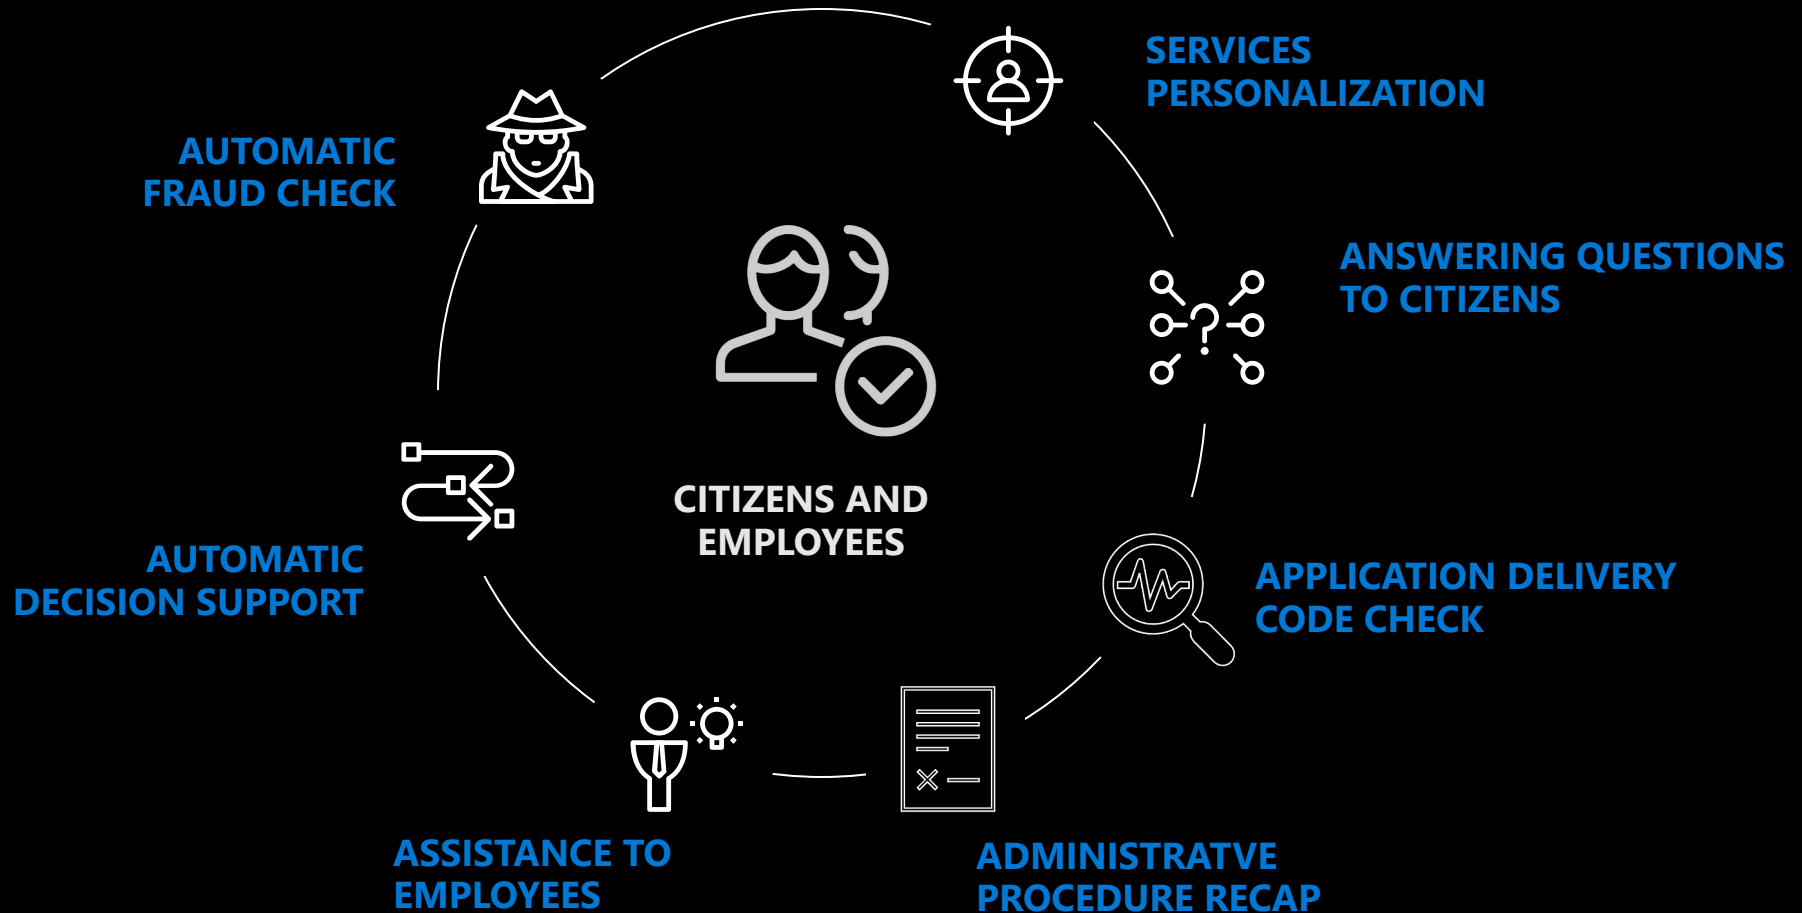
SERVICES PERSONALIZATION

ANSWERING QUESTIONS TO CITIZENS

APPLICATION DELIVERY CODE CHECK

ADMINISTRATVE PROCEDURE RECAP

ASSISTANCE TO EMPLOYEES

AUTOMATIC DECISION SUPPORT

AUTOMATIC FRAUD CHECK

CITIZENS AND EMPLOYEES